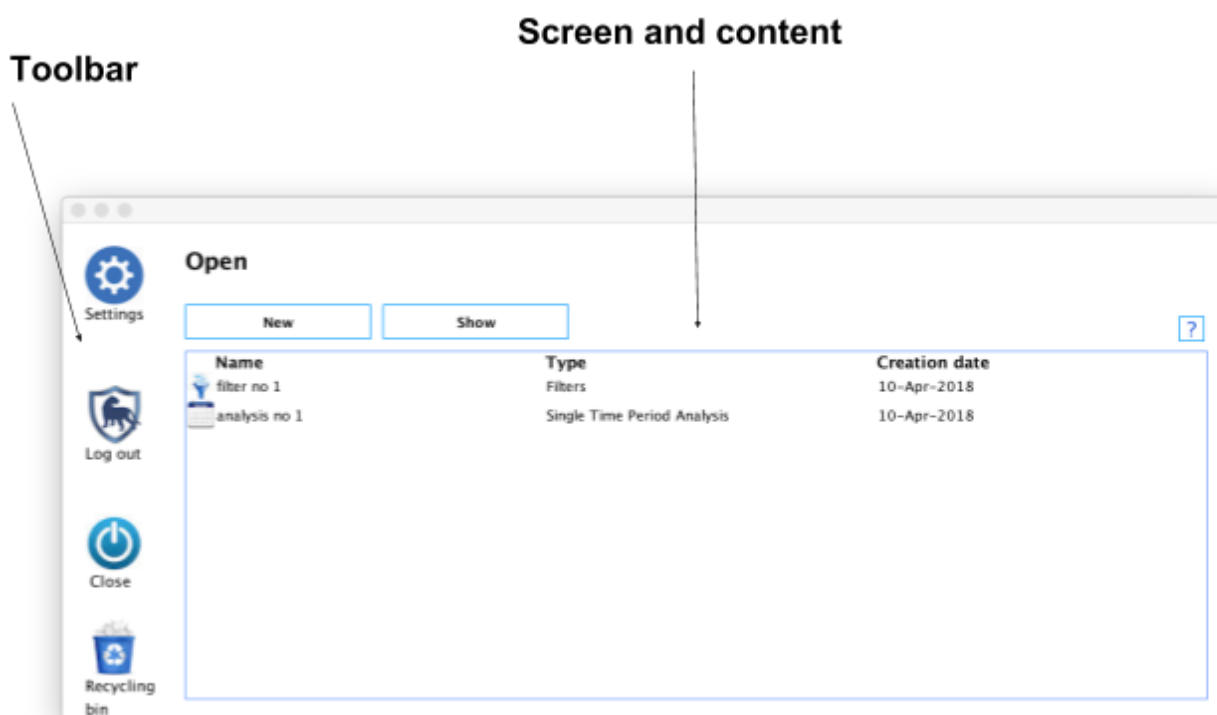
Screen and content

Toolbar

Settings

Log out

Close

Recycling bin

Open

New

Show

?

| Name | Type | Creation date |
|---|---|---|
| filter no 1 | Filters | 10-Apr-2018 |
| analysis no 1 | Single Time Period Analysis | 10-Apr-2018 |